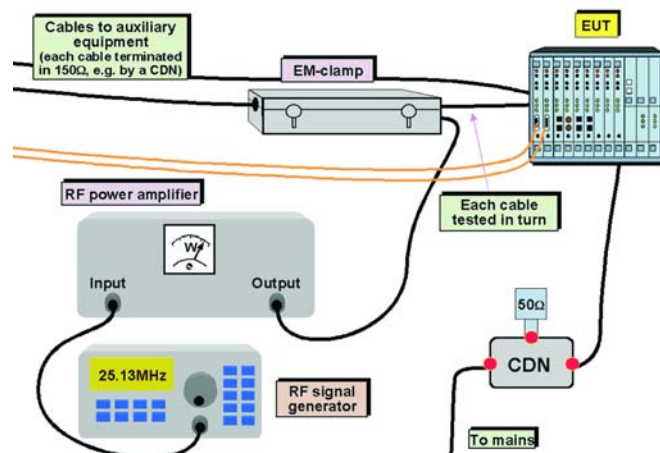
Cables to auxiliary equipment (each cable terminated in 150Ω, e.g. by a CDN)

EUT

EM-clamp

RF power amplifier

Each cable tested in turn

W

Input

Output

50Ω

CDN

25.13MHz

RF signal generator

To mains